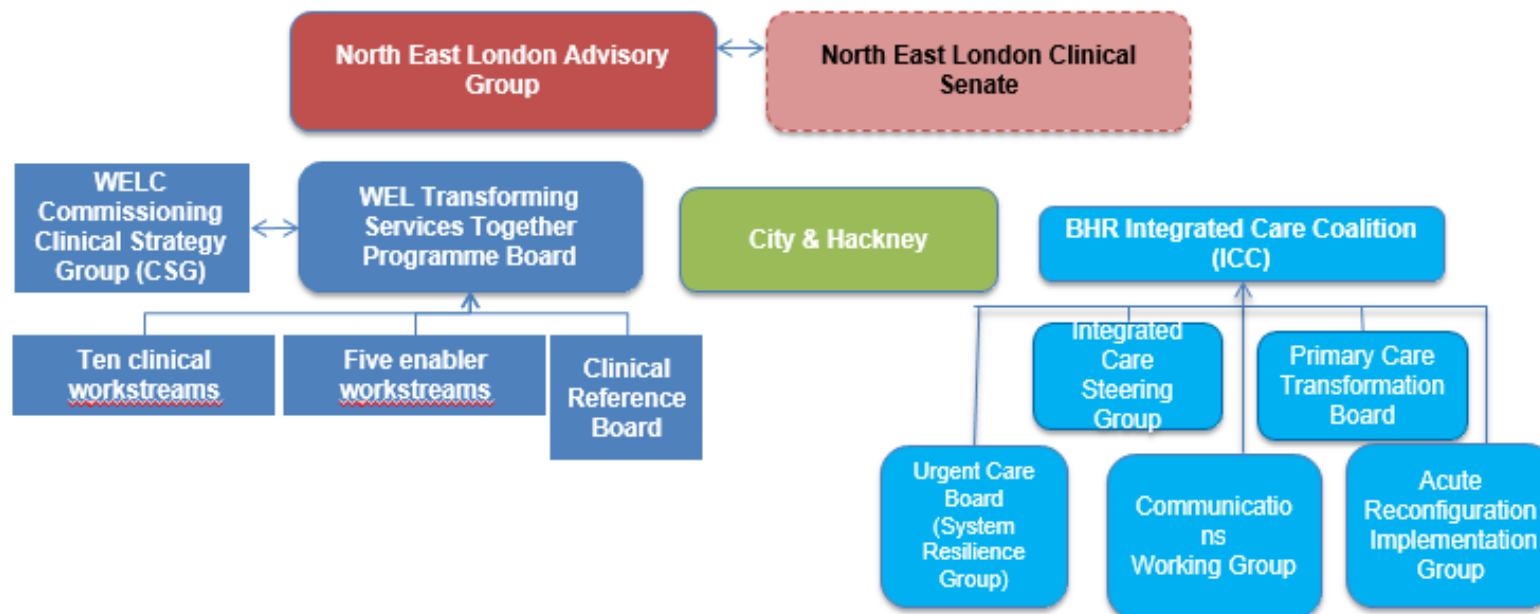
North East London Advisory Group

North East London Clinical Senate

WELC Commissioning Clinical Strategy Group (CSG)

WEL Transforming Services Together Programme Board

City & Hackney

BHR Integrated Care Coalition (ICC)

Ten clinical workstreams

Five enabler workstreams

Clinical Reference Board

Integrated Care Steering Group

Primary Care Transformation Board

Urgent Care Board (System Resilience Group)

Communicatio ns Working Group

Acute Reconfiguration Implementation Group